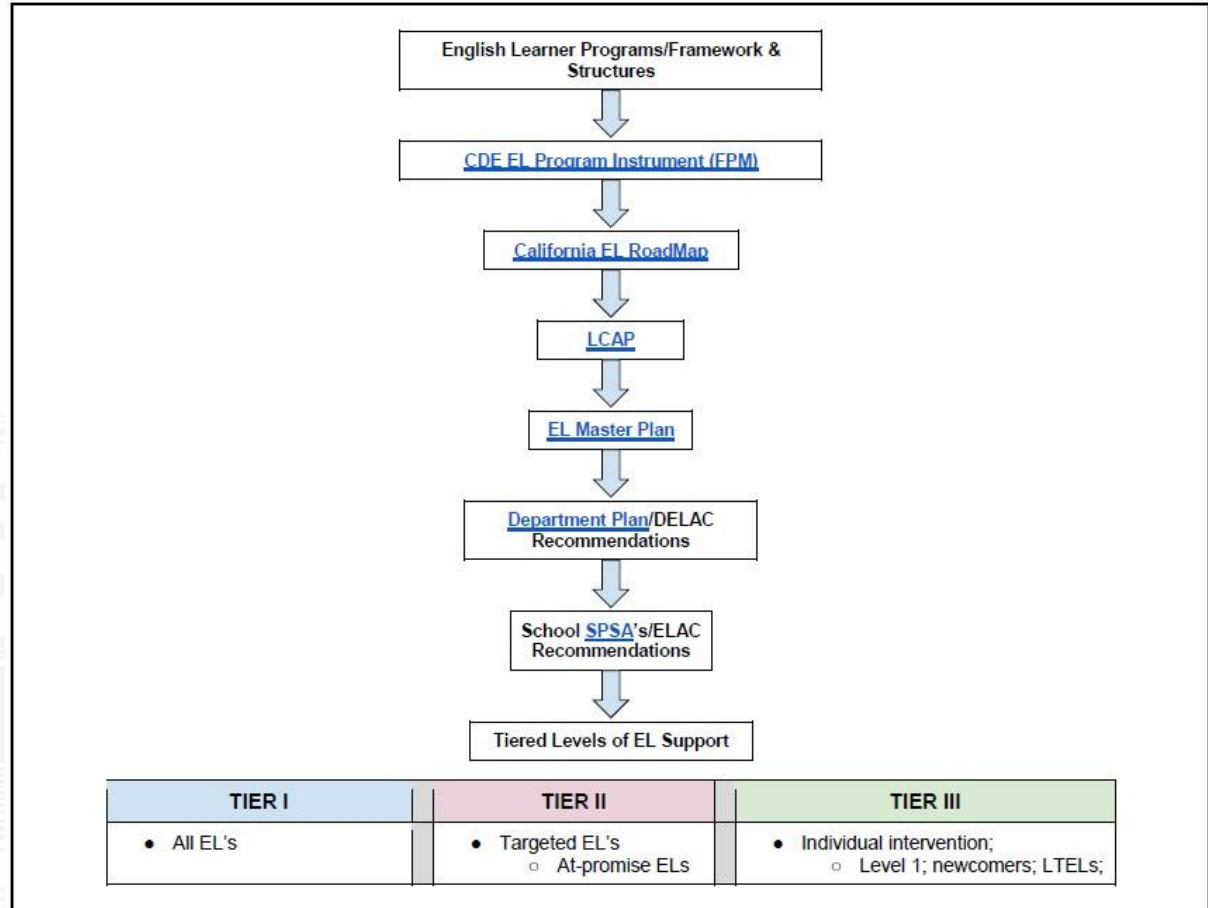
English Learner Programs/Framework & Structures

CDE EL Program Instrument (FPM)

California EL RoadMap

LCAP

EL Master Plan

Department Plan/DELAC Recommendations

School SPSA's/ELAC Recommendations

Tiered Levels of EL Support

| TIER I | TIER II | TIER III |
|---|---|---|
| • All EL's | • Targeted EL's<br>○ At-promise ELs | • Individual intervention;<br>○ Level 1; newcomers; LTELs; |